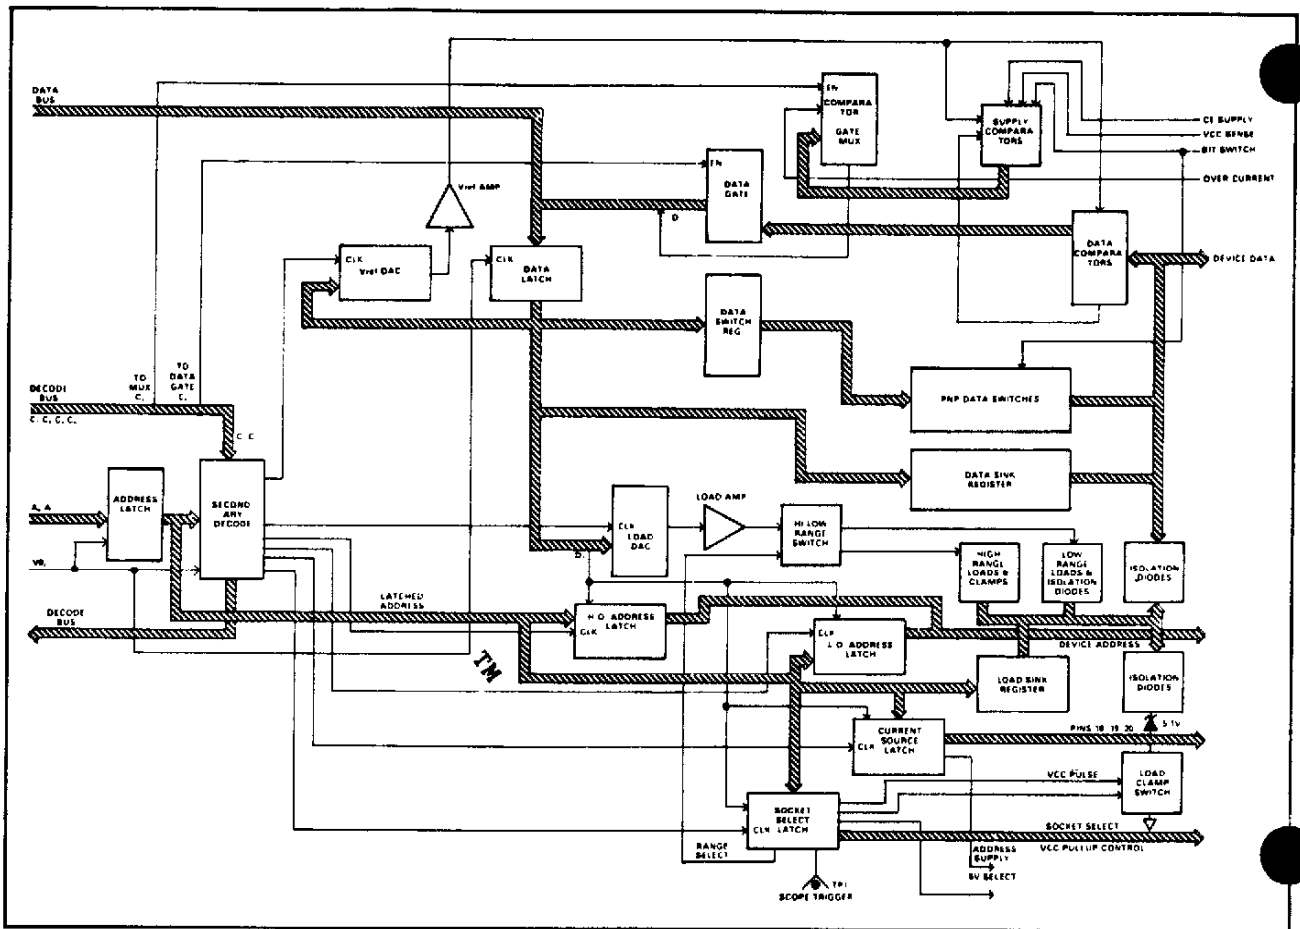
DATA BUS

EN
COMPARATOR
GATE MUX

SUPPLY COMPARATORS

CE SUPPLY
VCC SENSE
BIT SWITCH
OVER CURRENT

Vref AMP

EN
DATA GATE
D

CLK
Vref DAC

CLK
DATA LATCH

DATA COMPARATORS

DEVICE DATA

DATA SWITCH REG

DECODE BUS
C, C, C, C,

TO MUX C,

TO DATA GATE C,

C C

PNP DATA SWITCHES

DATA SINK REGISTER

A, A

ADDRESS LATCH

SECONDARY DECODE

VR,

LOAD AMP

CLK
LOAD DAC

HI LOW RANGE SWITCH

HIGH RANGE LOADS & CLAMPS

LOW RANGE LOADS & ISOLATION DIODES

ISOLATION DIODES

D,

DECODE BUS

LATCHED ADDRESS

H O ADDRESS LATCH
CLK

CLK
L O ADDRESS LATCH

DEVICE ADDRESS

TM

LOAD SINK REGISTER

ISOLATION DIODES

5.1V

PINS 18 19 20

CLK
CURRENT SOURCE LATCH

VCC PULSE

LOAD CLAMP SWITCH

SOCKET SELECT
CLK LATCH

SOCKET SELECT
VCC PULLUP CONTROL

RANGE SELECT

ADDRESS SUPPLY

5V SELECT

TP1
SCOPE TRIGGER